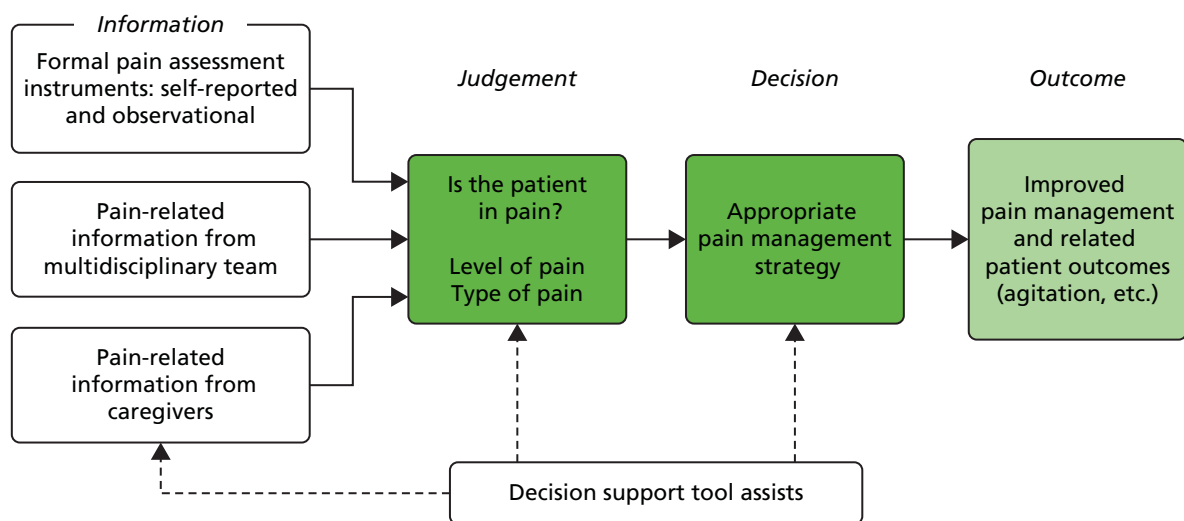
Information

Formal pain assessment instruments: self-reported and observational

Pain-related information from multidisciplinary team

Pain-related information from caregivers

Judgement

Is the patient in pain?

Level of pain
Type of pain

Decision

Appropriate pain management strategy

Outcome

Improved pain management and related patient outcomes (agitation, etc.)

Decision support tool assists